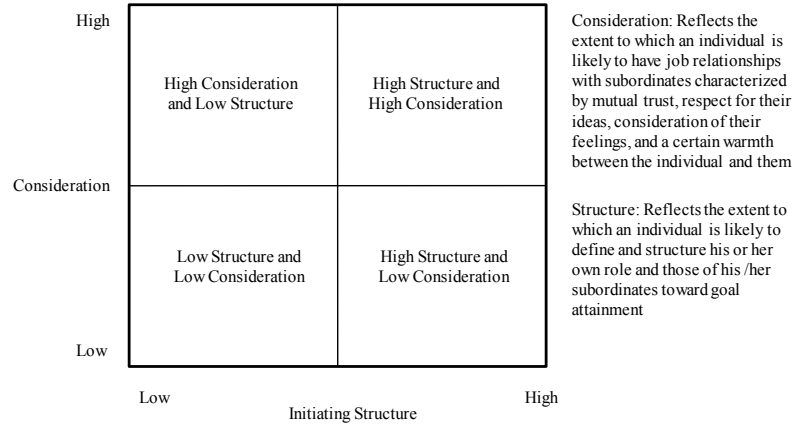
High

Consideration

Low

High Consideration and Low Structure

High Structure and High Consideration

Low Structure and Low Consideration

High Structure and Low Consideration

Low

High

Initiating Structure

Consideration: Reflects the extent to which an individual is likely to have job relationships with subordinates characterized by mutual trust, respect for their ideas, consideration of their feelings, and a certain warmth between the individual and them

Structure: Reflects the extent to which an individual is likely to define and structure his or her own role and those of his /her subordinates toward goal attainment